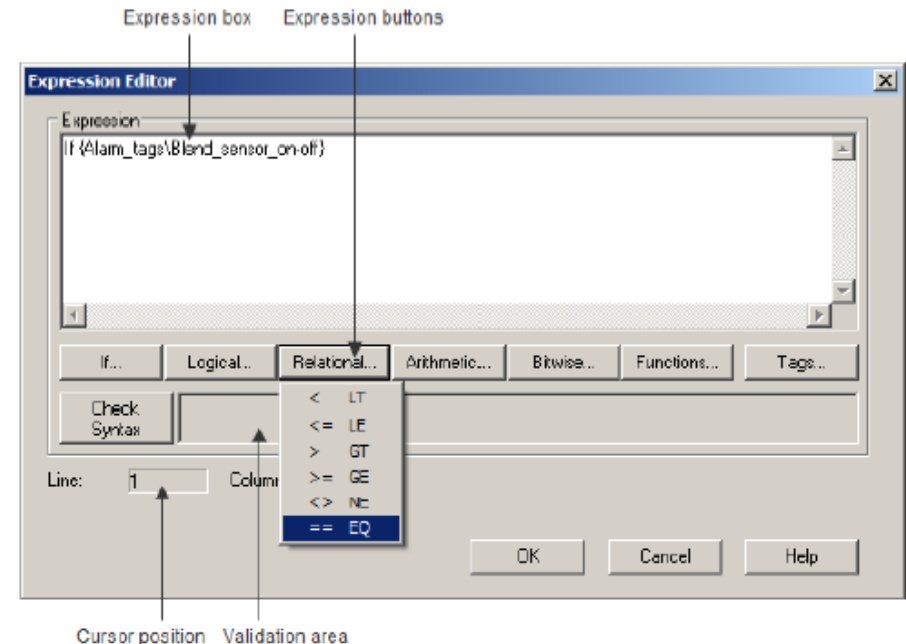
Expression box Expression buttons

Expression Editor

Expression

If {Alarm_tags\Blend_sensor_on-off}

If... Logical... Relational... Arithmetic... Bitwise... Functions... Tags...

Check Syntax

< LT
<= LE
> GT
>= GE
<> NE
== EQ

Line: 1 Column

OK Cancel Help

Cursor position Validation area